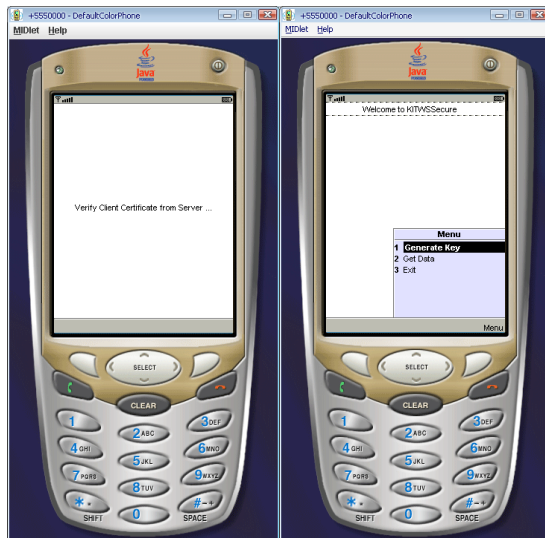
+5550000 - DefaultColorPhone
MIDlet Help
Java
Verify Client Certificate from Server ...
SELECT
CLEAR
1
2 ABC
3 DEF
4 GHI
5 JKL
6 MNO
7 PQRS
8 TUV
9 WXYZ
* .
0
# -+
SHIFT
SPACE

+5550000 - DefaultColorPhone
MIDlet Help
Java
Welcome to KITWSSecure
Menu
1 Generate Key
2 Get Data
3 Exit
Menu
SELECT
CLEAR
1
2 ABC
3 DEF
4 GHI
5 JKL
6 MNO
7 PQRS
8 TUV
9 WXYZ
* .
0
# -+
SHIFT
SPACE